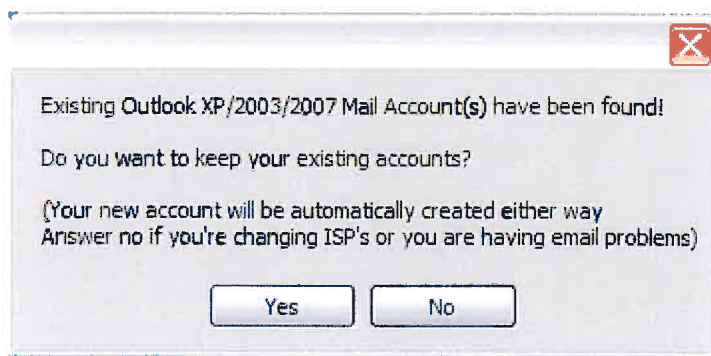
Existing Outlook XP/2003/2007 Mail Account(s) have been found!

Do you want to keep your existing accounts?

(Your new account will be automatically created either way
Answer no if you're changing ISP's or you are having email problems)

Yes No